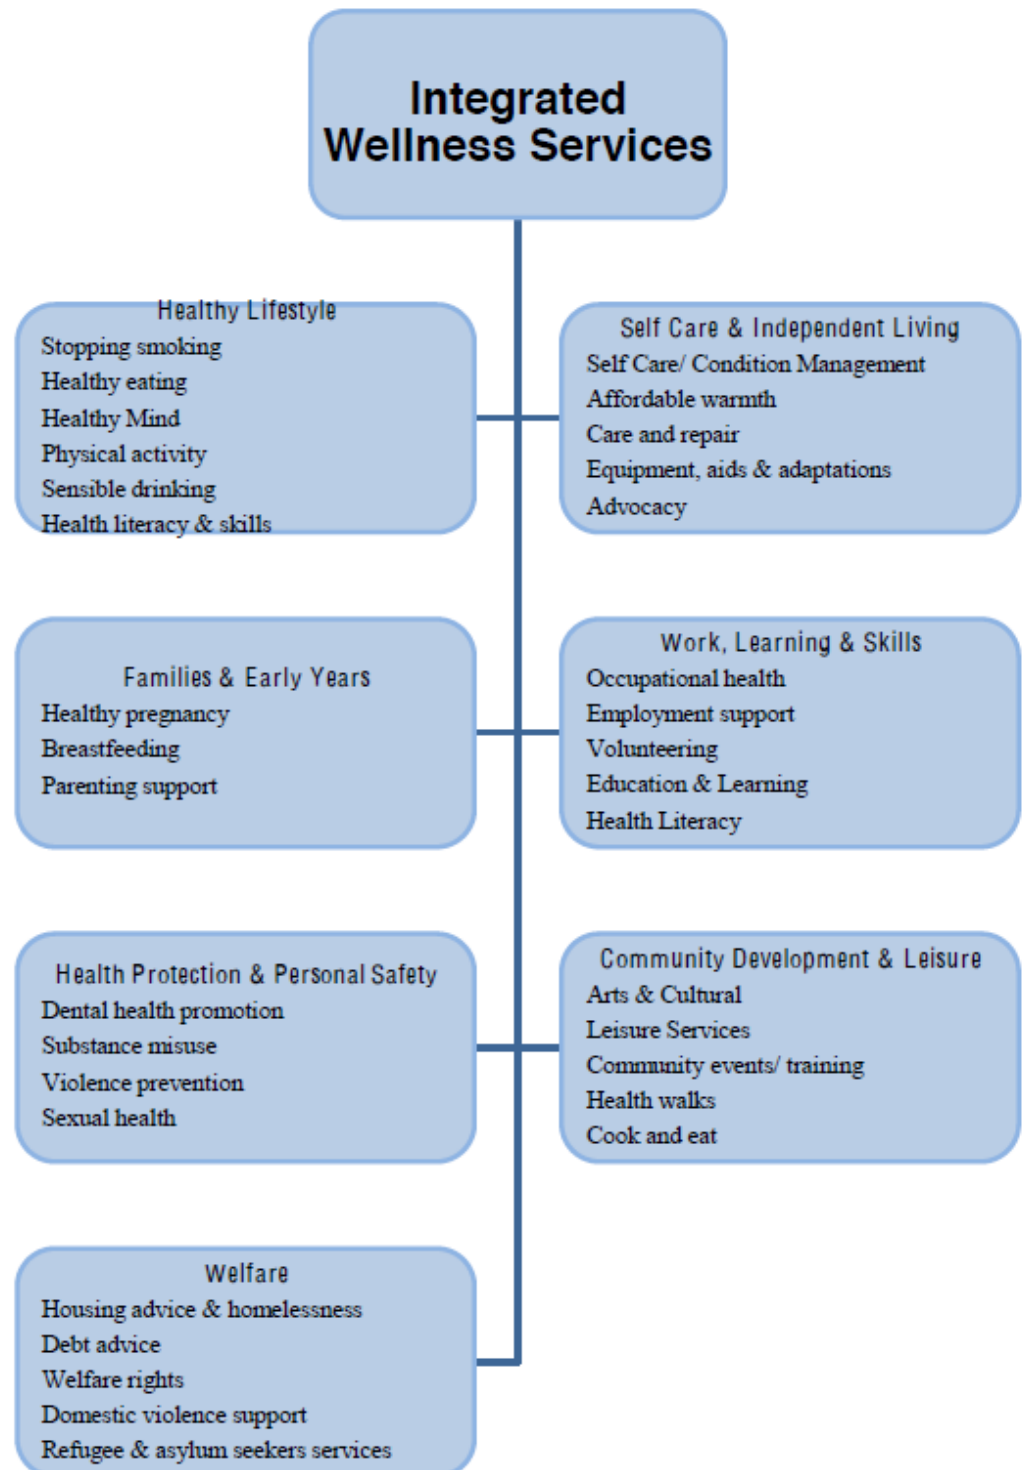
Integrated Wellness Services

Healthy Lifestyle
Stopping smoking
Healthy eating
Healthy Mind
Physical activity
Sensible drinking
Health literacy & skills

Self Care & Independent Living
Self Care/ Condition Management
Affordable warmth
Care and repair
Equipment, aids & adaptations
Advocacy

Families & Early Years
Healthy pregnancy
Breastfeeding
Parenting support

Work, Learning & Skills
Occupational health
Employment support
Volunteering
Education & Learning
Health Literacy

Health Protection & Personal Safety
Dental health promotion
Substance misuse
Violence prevention
Sexual health

Community Development & Leisure
Arts & Cultural
Leisure Services
Community events/ training
Health walks
Cook and eat

Welfare
Housing advice & homelessness
Debt advice
Welfare rights
Domestic violence support
Refugee & asylum seekers services